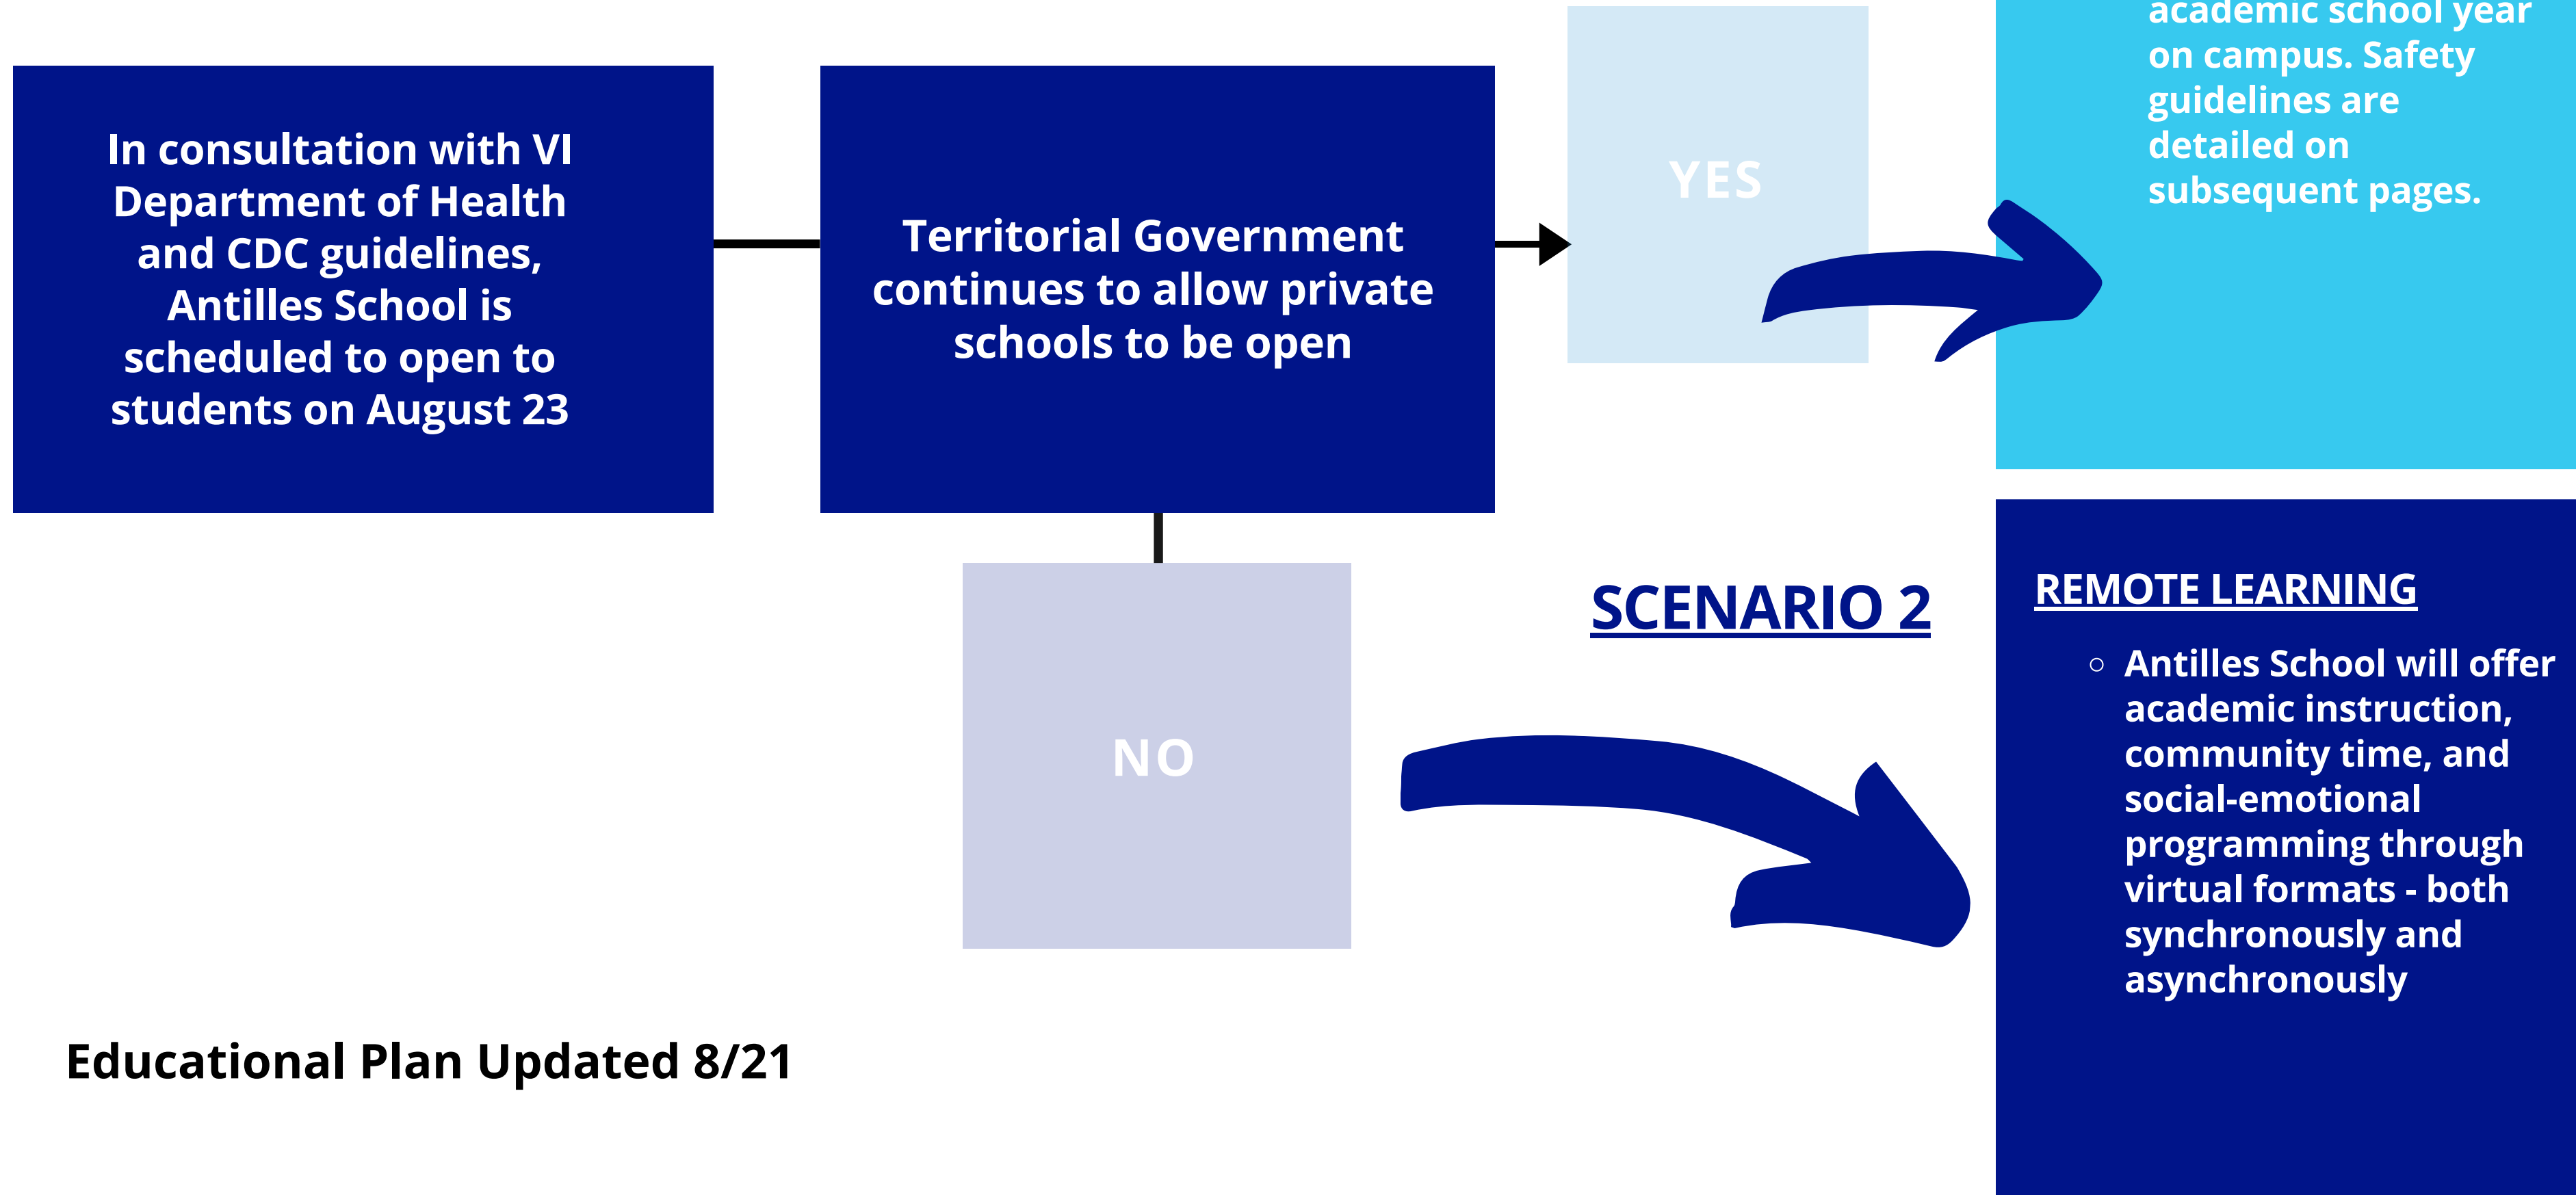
In consultation with VI Department of Health and CDC guidelines, Antilles School is scheduled to open to students on August 23

Territorial Government continues to allow private schools to be open

YES

academic school year on campus. Safety guidelines are detailed on subsequent pages.

NO

SCENARIO 2

REMOTE LEARNING

○ Antilles School will offer academic instruction, community time, and social-emotional programming through virtual formats - both synchronously and asynchronously

Educational Plan Updated 8/21